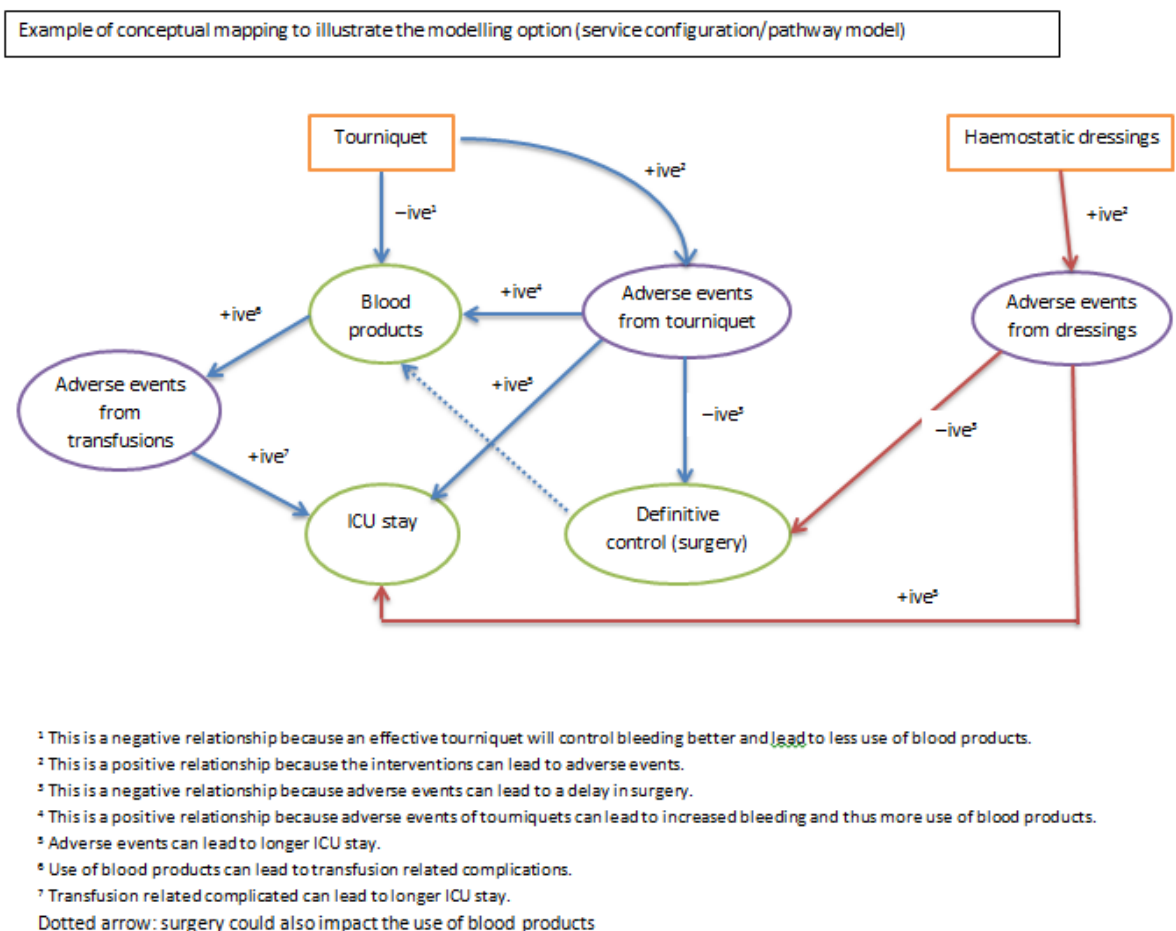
Example of conceptual mapping to illustrate the modelling option (service configuration/pathway model)

Tourniquet

Haemostatic dressings

+ive²

−ive¹

+ive²

+ive⁴

Blood products

Adverse events from tourniquet

Adverse events from dressings

+ive⁶

Adverse events from transfusions

+ive⁵

−ive³

−ive³

+ive⁷

ICU stay

Definitive control (surgery)

+ive⁵

¹ This is a negative relationship because an effective tourniquet will control bleeding better and lead to less use of blood products.
² This is a positive relationship because the interventions can lead to adverse events.
³ This is a negative relationship because adverse events can lead to a delay in surgery.
⁴ This is a positive relationship because adverse events of tourniquets can lead to increased bleeding and thus more use of blood products.
⁵ Adverse events can lead to longer ICU stay.
⁶ Use of blood products can lead to transfusion related complications.
⁷ Transfusion related complicated can lead to longer ICU stay.
Dotted arrow: surgery could also impact the use of blood products